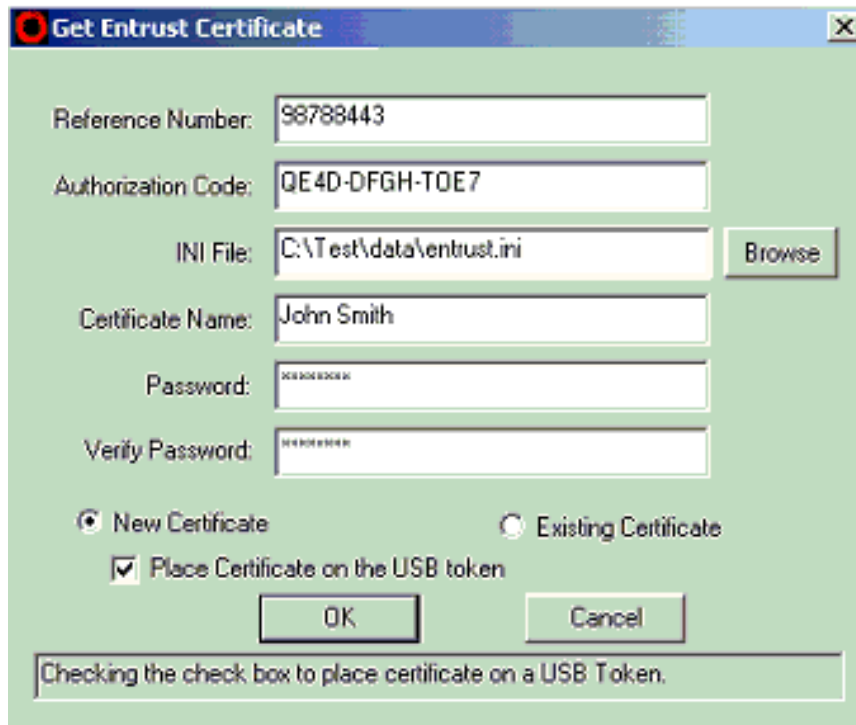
Get Entrust Certificate

Reference Number: 98788443

Authorization Code: QE4D-DFGH-TOE7

INI File: C:\Test\data\entrust.ini

Browse

Certificate Name: John Smith

Password: ********

Verify Password: ********

New Certificate

Existing Certificate

Place Certificate on the USB token

OK

Cancel

Checking the check box to place certificate on a USB Token.